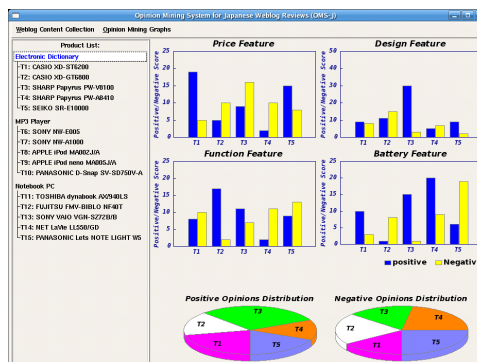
Opinion Mining System for Japanese Weblog Reviews (OMS-J)

Weblog Content Collection Opinion Mining Graphs

Product List:

Electronic Dictionary
T1: CASIO XD-ST6200
T2: CASIO XD-GT6800
T3: SHARP Papyrus PW-V8100
T4: SHARP Papyrus PW-A8410
T5: SEIKO SR-E10000

MP3 Player
T6: SONY NW-E005
T7: SONY NW-A1000
T8: APPLE iPod MA002J/A
T9: APPLE iPod nano MA005J/A
T10: PANASONIC D-Snap SV-SD750V-A

Notebook PC
T11: TOSHIBA dynabook AX/940LS
T12: FUJITSU FMV-BIBLO NF40T
T13: SONY VAIO VGN-SZ72B/B
T14: NET LaVie LL550/GD
T15: PANASONIC Lets NOTE LIGHT W5

Price Feature
Positive/Negative Score
T1 T2 T3 T4 T5

Design Feature
Positive/Negative Score
T1 T2 T3 T4 T5

Function Feature
Positive/Negative Score
T1 T2 T3 T4 T5

Battery Feature
Positive/Negative Score
T1 T2 T3 T4 T5

positive Negativ

Positive Opinions Distribution
T1 T2 T3 T4 T5

Negative Opinions Distribution
T1 T2 T3 T4 T5